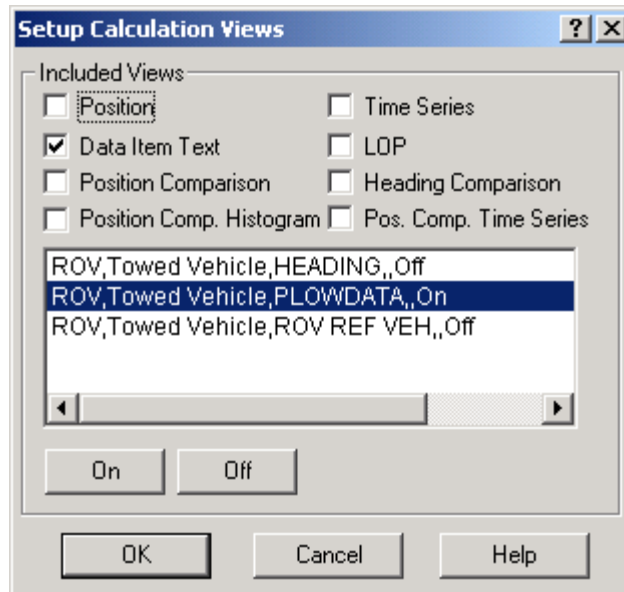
Setup Calculation Views

? X

Included Views

Position

Data Item Text

Position Comparison

Position Comp. Histogram

Time Series

LOP

Heading Comparison

Pos. Comp. Time Series

ROV,Towed Vehicle,HEADING,,Off
ROV,Towed Vehicle,PLOWDATA,,On
ROV,Towed Vehicle,ROV REF VEH,,Off

On

Off

OK

Cancel

Help